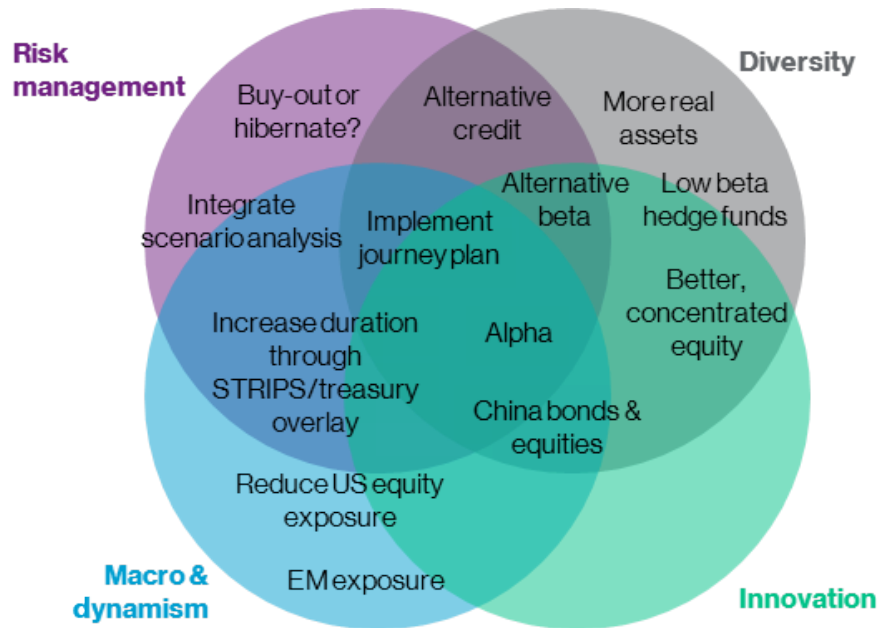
Risk management

Diversity

Buy-out or hibernate?

Alternative credit

More real assets

Integrate scenario analysis

Implement journey plan

Alternative beta

Low beta hedge funds

Better, concentrated equity

Increase duration through STRIPS/treasury overlay

Alpha

China bonds & equities

Reduce US equity exposure

EM exposure

Macro & dynamism

Innovation